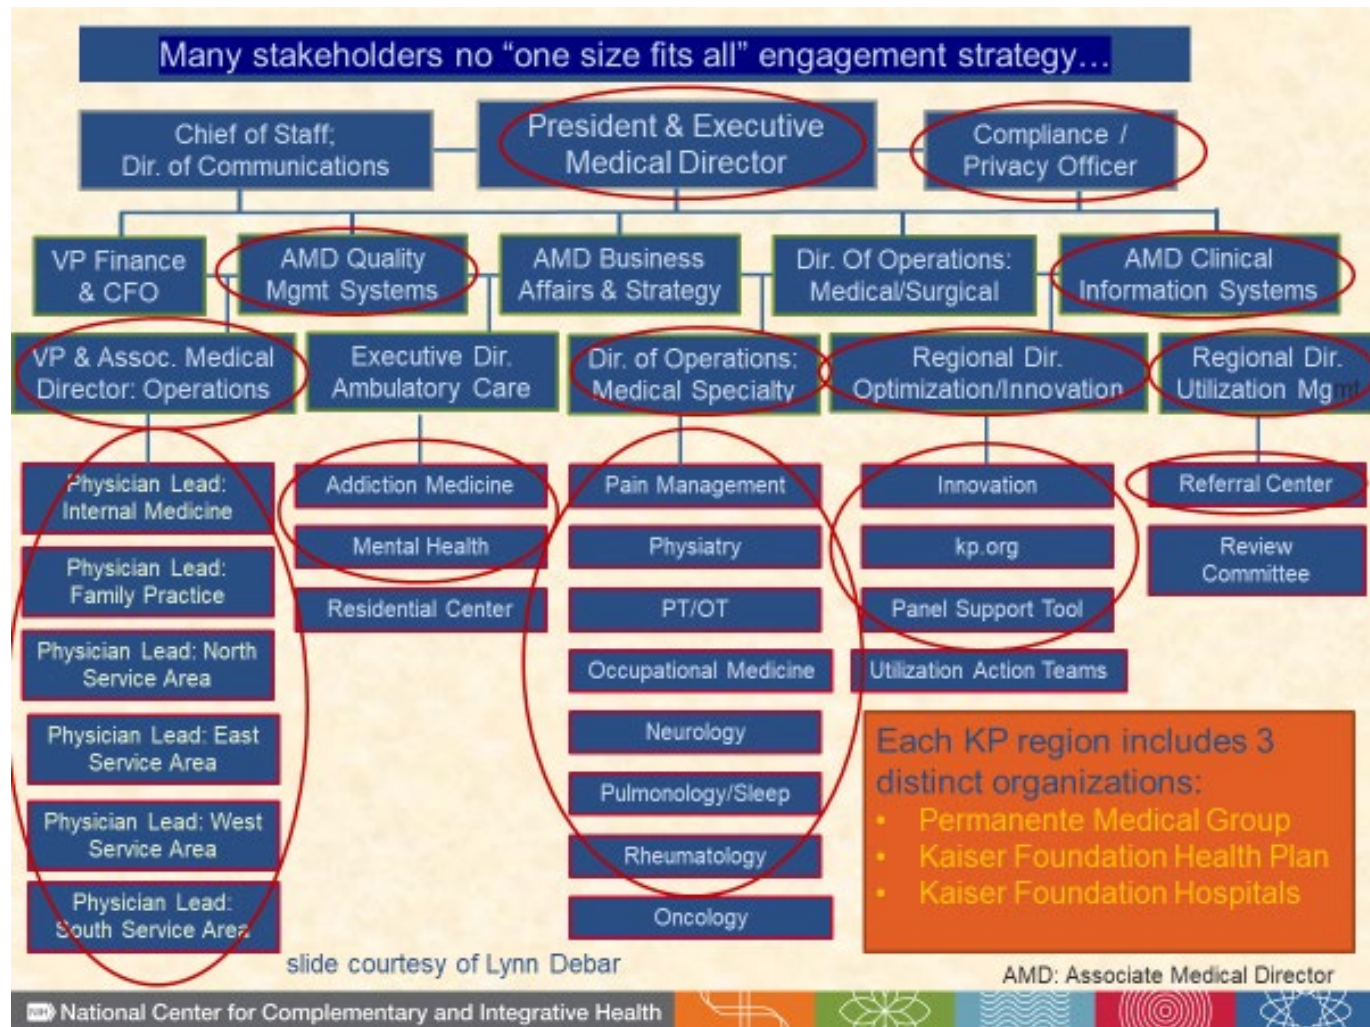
Many stakeholders no "one size fits all" engagement strategy…

Chief of Staff; Dir. of Communications

President & Executive Medical Director

Compliance / Privacy Officer

VP Finance & CFO

AMD Quality Mgmt Systems

AMD Business Affairs & Strategy

Dir. Of Operations: Medical/Surgical

AMD Clinical Information Systems

VP & Assoc. Medical Director: Operations

Executive Dir. Ambulatory Care

Dir. of Operations: Medical Specialty

Regional Dir. Optimization/Innovation

Regional Dir. Utilization Mgmt

Physician Lead: Internal Medicine

Physician Lead: Family Practice

Physician Lead: North Service Area

Physician Lead: East Service Area

Physician Lead: West Service Area

Physician Lead: South Service Area

Addiction Medicine

Mental Health

Residential Center

Pain Management

Physiatry

PT/OT

Occupational Medicine

Neurology

Pulmonology/Sleep

Rheumatology

Oncology

Innovation

kp.org

Panel Support Tool

Utilization Action Teams

Referral Center

Review Committee

Each KP region includes 3 distinct organizations:
• Permanente Medical Group
• Kaiser Foundation Health Plan
• Kaiser Foundation Hospitals

slide courtesy of Lynn Debar

AMD: Associate Medical Director

NIH National Center for Complementary and Integrative Health